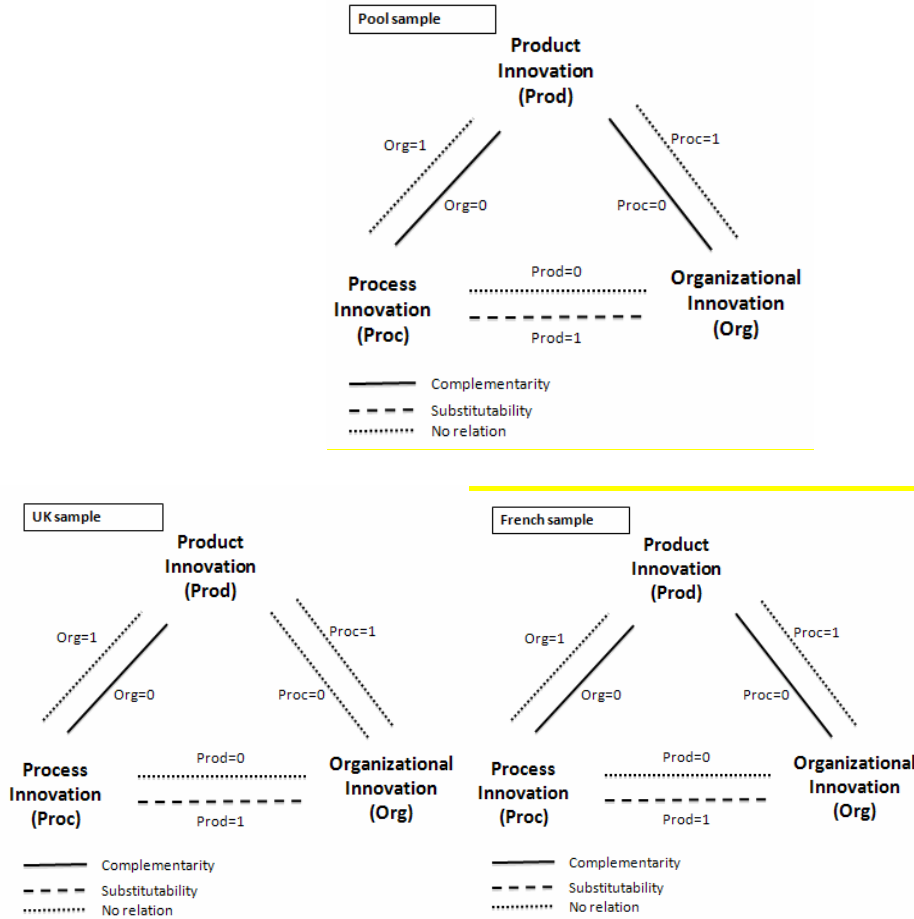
Pool sample

Product Innovation (Prod)

Org=1
Org=0
Proc=1
Proc=0

Process Innovation (Proc)

Prod=0
Prod=1

Organizational Innovation (Org)

Complementarity
Substitutability
No relation

UK sample

Product Innovation (Prod)

Org=1
Org=0
Proc=1
Proc=0

Process Innovation (Proc)

Prod=0
Prod=1

Organizational Innovation (Org)

Complementarity
Substitutability
No relation

French sample

Product Innovation (Prod)

Org=1
Org=0
Proc=1
Proc=0

Process Innovation (Proc)

Prod=0
Prod=1

Organizational Innovation (Org)

Complementarity
Substitutability
No relation